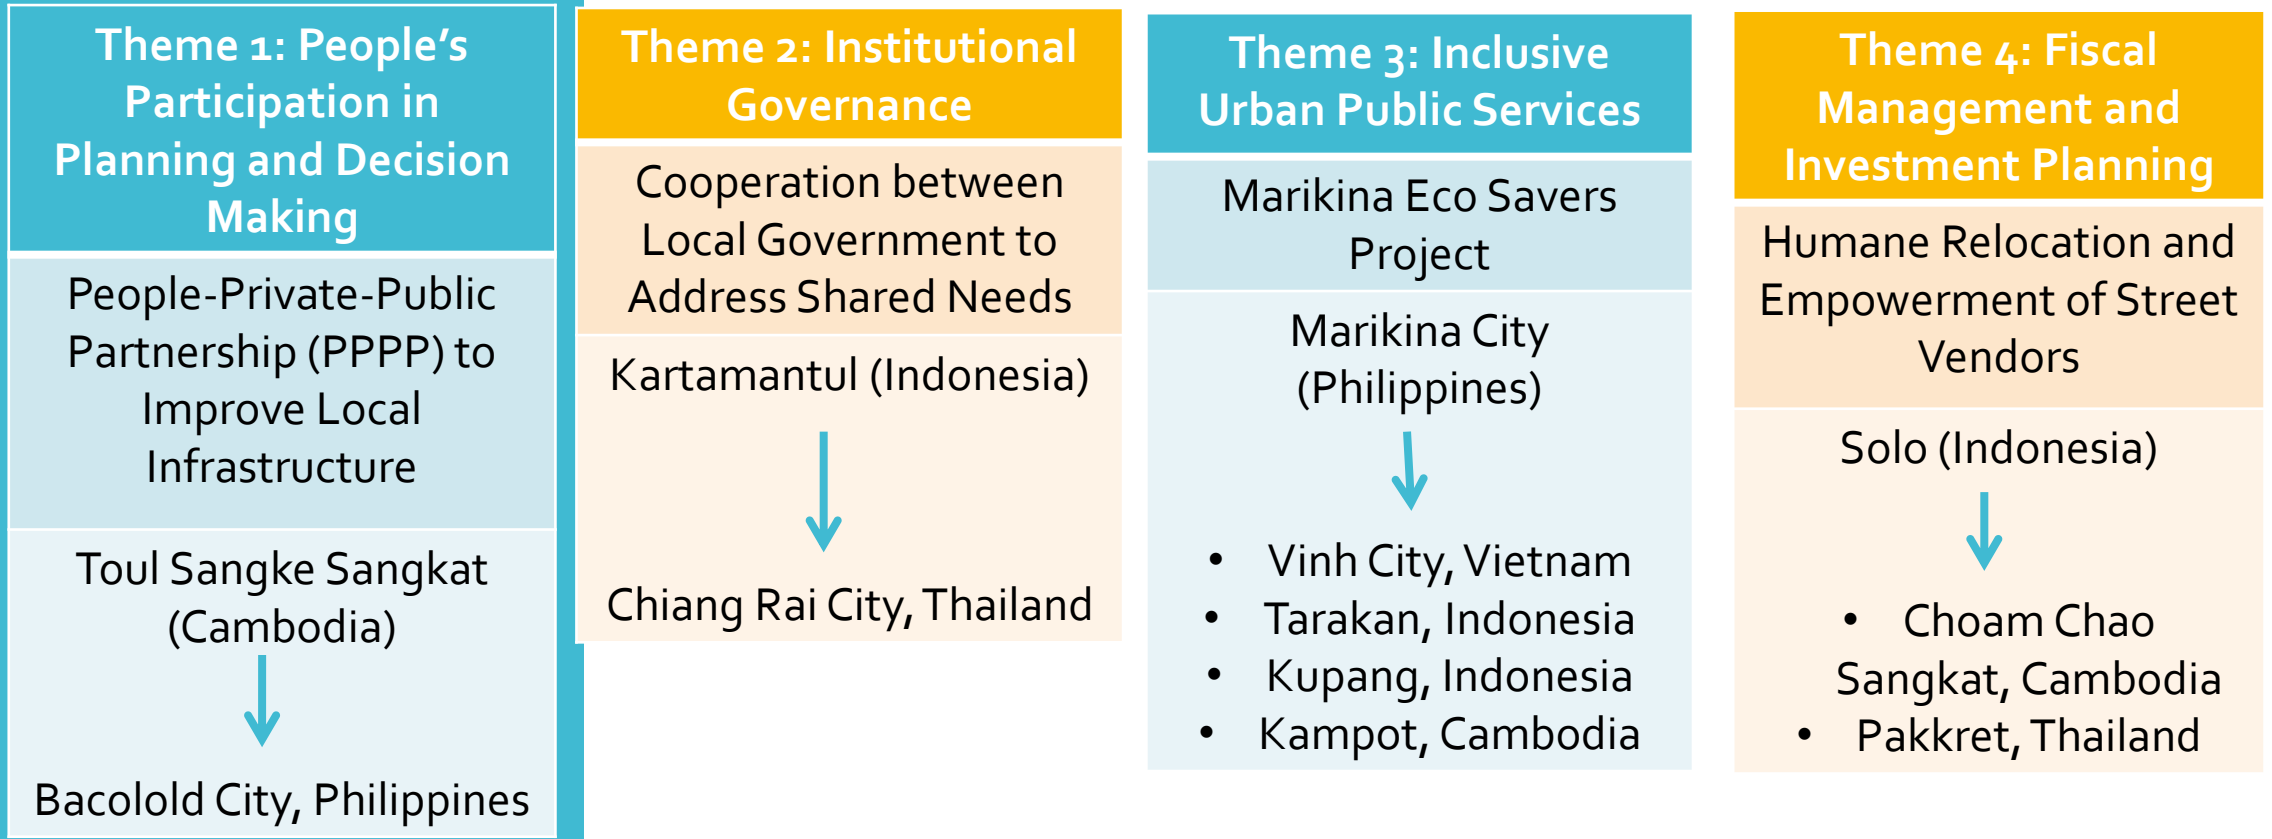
Theme 1: People's Participation in Planning and Decision Making

People-Private-Public Partnership (PPPP) to Improve Local Infrastructure

Toul Sangke Sangkat (Cambodia)

Bacolold City, Philippines

Theme 2: Institutional Governance

Cooperation between Local Government to Address Shared Needs

Kartamantul (Indonesia)

Chiang Rai City, Thailand

Theme 3: Inclusive Urban Public Services

Marikina Eco Savers Project

Marikina City (Philippines)

- Vinh City, Vietnam
- Tarakan, Indonesia
- Kupang, Indonesia
- Kampot, Cambodia

Theme 4: Fiscal Management and Investment Planning

Humane Relocation and Empowerment of Street Vendors

Solo (Indonesia)

- Choam Chao Sangkat, Cambodia
- Pakkret, Thailand